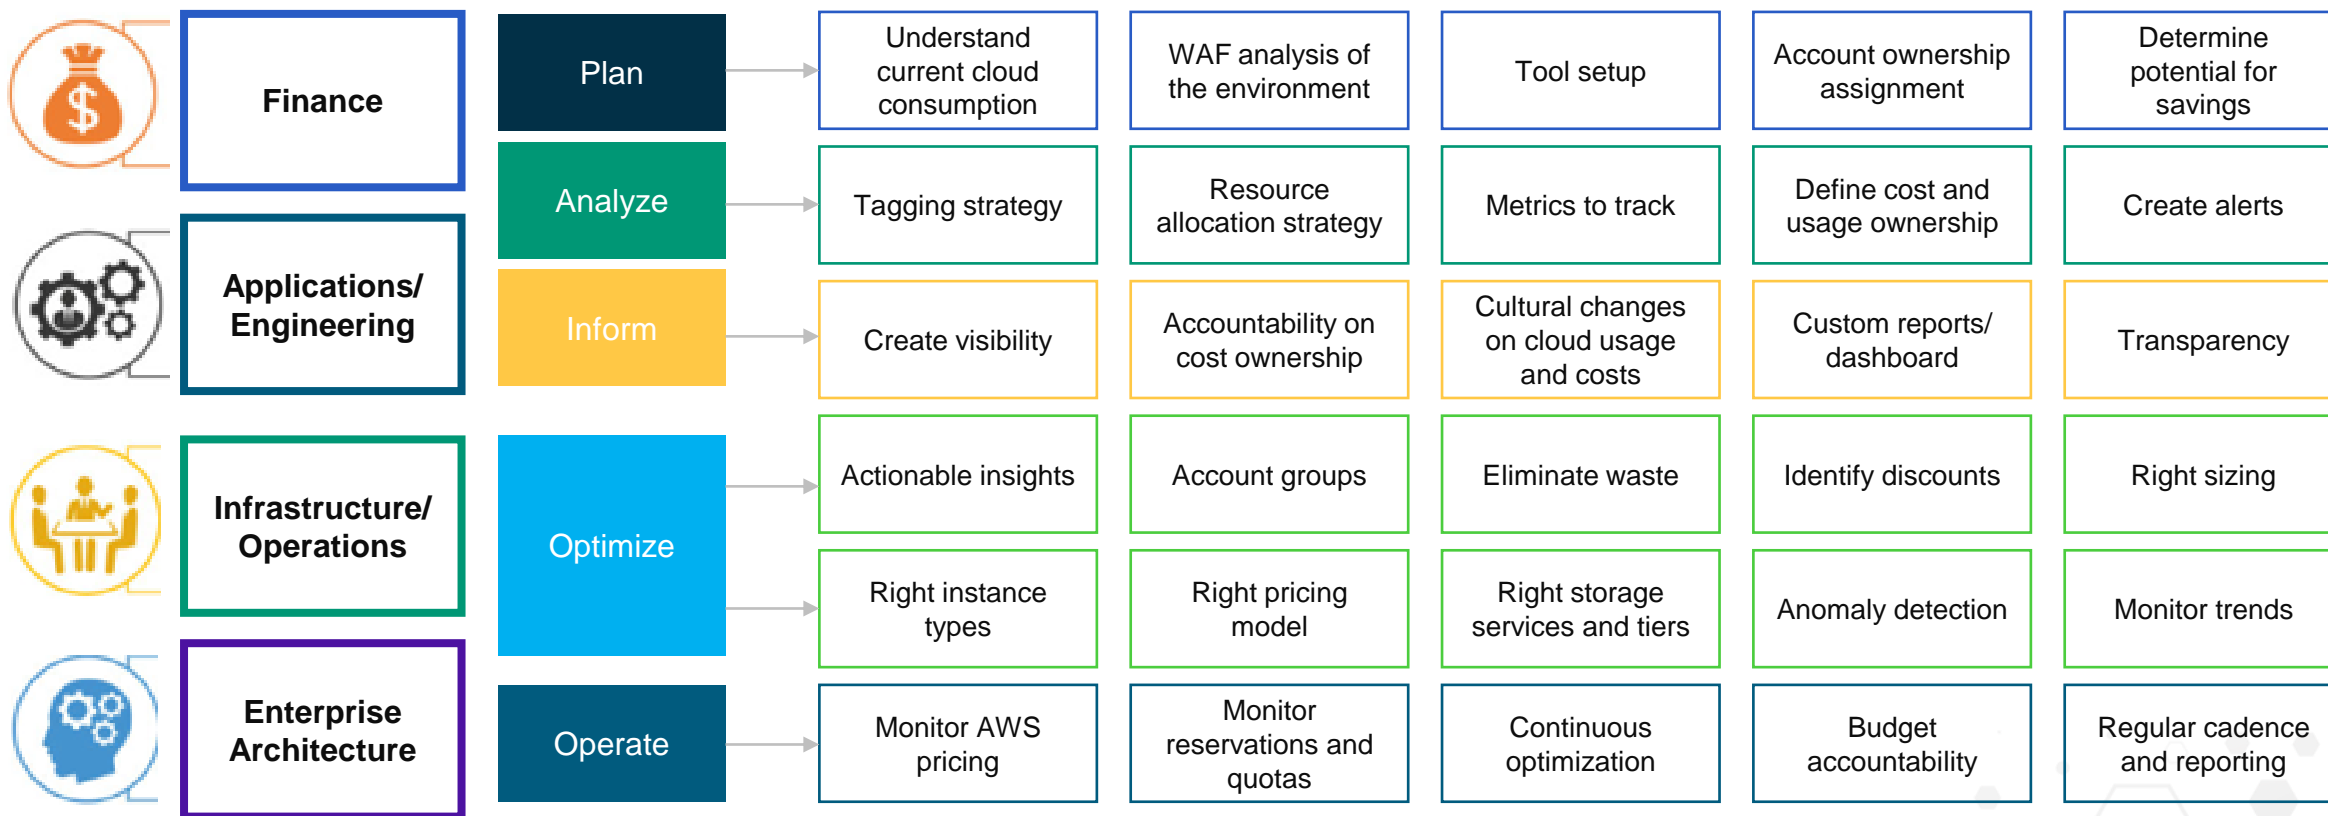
Finance

Applications/ Engineering

Infrastructure/ Operations

Enterprise Architecture

| Plan | Understand current cloud consumption | WAF analysis of the environment | Tool setup | Account ownership assignment | Determine potential for savings |
|---|---|---|---|---|---|
| Analyze | Tagging strategy | Resource allocation strategy | Metrics to track | Define cost and usage ownership | Create alerts |
| Inform | Create visibility | Accountability on cost ownership | Cultural changes on cloud usage and costs | Custom reports/ dashboard | Transparency |
| Optimize | Actionable insights | Account groups | Eliminate waste | Identify discounts | Right sizing |
| Optimize | Right instance types | Right pricing model | Right storage services and tiers | Anomaly detection | Monitor trends |
| Operate | Monitor AWS pricing | Monitor reservations and quotas | Continuous optimization | Budget accountability | Regular cadence and reporting |